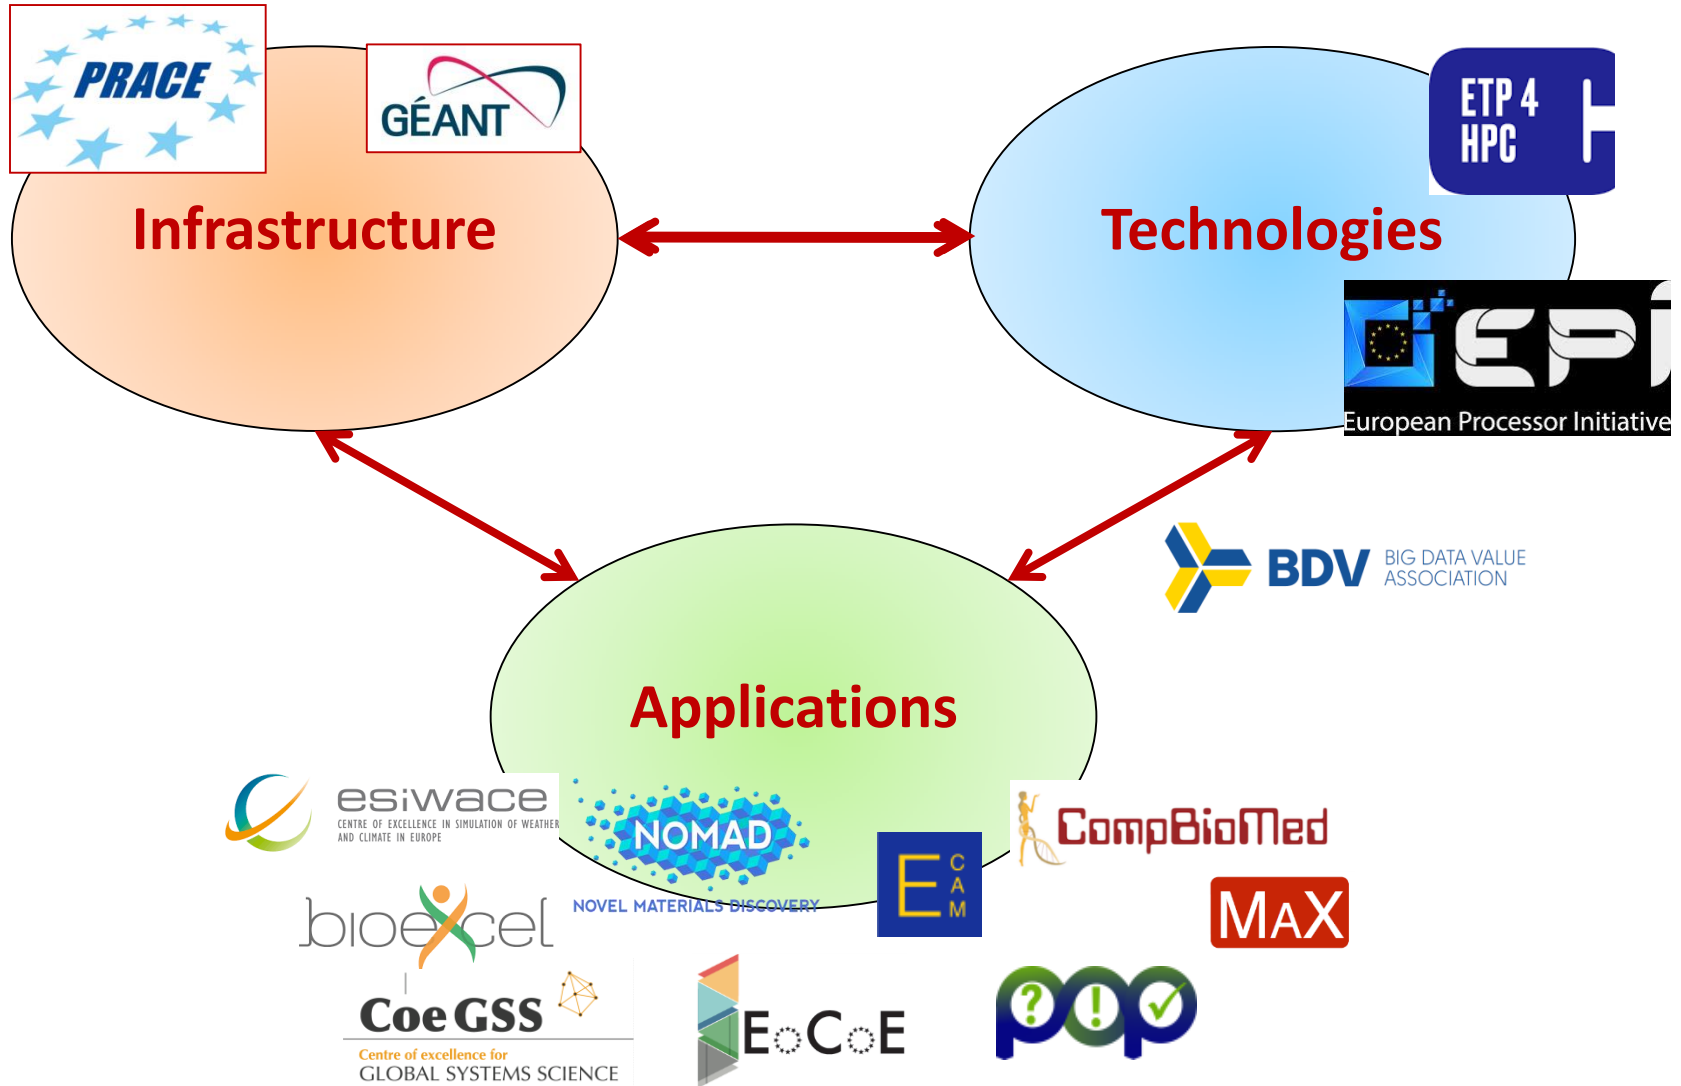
PRACE

GÉANT

Infrastructure

ETP 4 HPC

Technologies

EPI

European Processor Initiative

BDV BIG DATA VALUE ASSOCIATION

Applications

esiwace CENTRE OF EXCELLENCE IN SIMULATION OF WEATHER AND CLIMATE IN EUROPE

NOMAD

NOVEL MATERIALS DISCOVERY

E C A M

CompBioMed

MAX

bioexcel

CoeGSS

Centre of excellence for GLOBAL SYSTEMS SCIENCE

EoCoE

pop